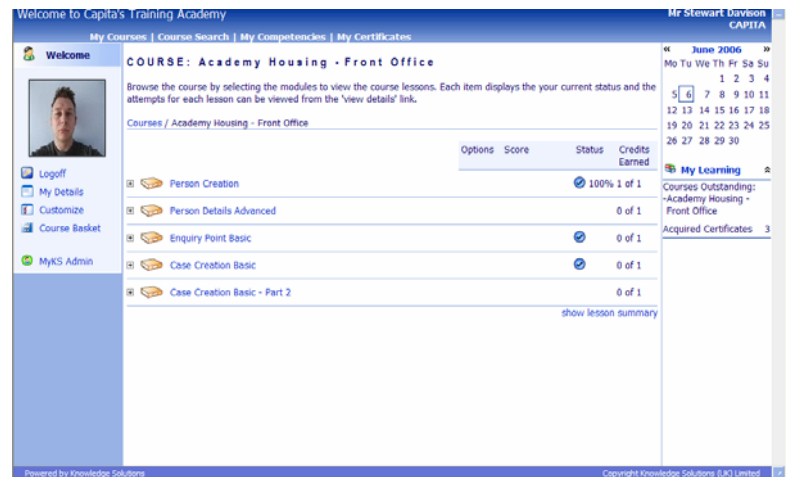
Welcome to Capita's Training Academy

Mr Stewart Davison
CAPITA

My Courses | Course Search | My Competencies | My Certificates

Welcome

Logoff
My Details
Customize
Course Basket

MyKS Admin

COURSE: Academy Housing - Front Office

Browse the course by selecting the modules to view the course lessons. Each item displays the your current status and the attempts for each lesson can be viewed from the 'view details' link.

Courses / Academy Housing - Front Office

| | Options | Score | Status | Credits Earned |
|---|---|---|---|---|
| Person Creation | | | 100% | 1 of 1 |
| Person Details Advanced | | | | 0 of 1 |
| Enquiry Point Basic | | | | 0 of 1 |
| Case Creation Basic | | | | 0 of 1 |
| Case Creation Basic - Part 2 | | | | 0 of 1 |

show lesson summary

« June 2006 »

| Mo | Tu | We | Th | Fr | Sa | Su |
|---|---|---|---|---|---|---|
| | | | 1 | 2 | 3 | 4 |
| 5 | 6 | 7 | 8 | 9 | 10 | 11 |
| 12 | 13 | 14 | 15 | 16 | 17 | 18 |
| 19 | 20 | 21 | 22 | 23 | 24 | 25 |
| 26 | 27 | 28 | 29 | 30 | | |

My Learning

Courses Outstanding:
-Academy Housing - Front Office

Acquired Certificates 3

Powered by Knowledge Solutions

Copyright Knowledge Solutions (UK) Limited